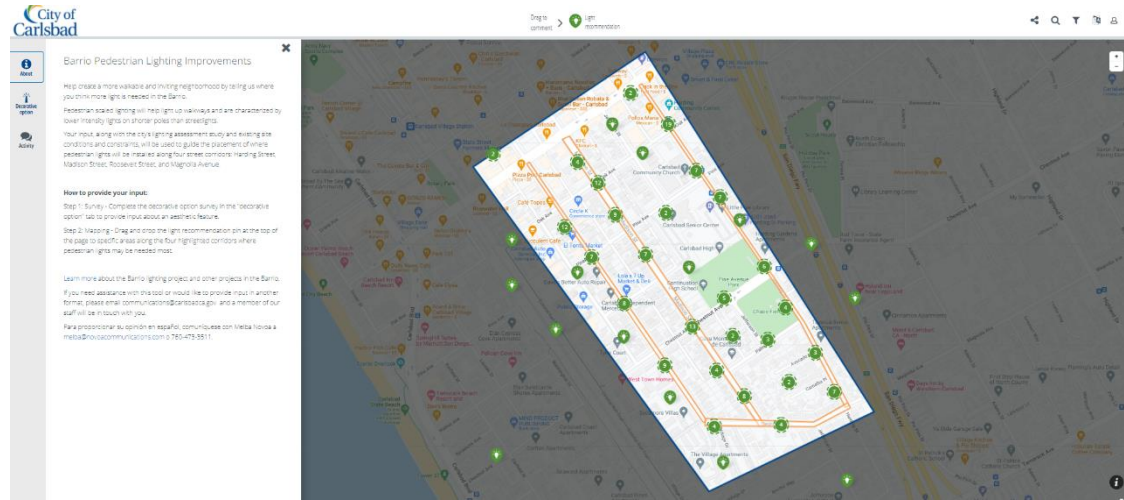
City of Carlsbad

Drag to comment > Light recommendation

About

Decorative option

Activity

Barrio Pedestrian Lighting Improvements

Help create a more walkable and inviting neighborhood by telling us where you think more lights is needed in the Barrio.

Pedestrian scaled lighting will help light up walkways and are characterized by lower intensity lights on shorter poles than streetlights.

Your input, along with the city's lighting assessment study and existing site conditions and constraints, will be used to guide the placement of where pedestrian lights will be installed along four street corridors: Harding Street, Madison Street, Roosevelt Street, and Magnolia Avenue.

How to provide your input:

Step 1: Survey - Complete the decorative option survey in the "decorative option" tab to provide input about an aesthetic feature.

Step 2: Mapping - Drag and drop the light recommendation pin at the top of the page to specific areas along the four highlighted corridors where pedestrian lights may be needed most.

Learn more about the Barrio lighting project and other projects in the Barrio.

If you need assistance with this tool or would like to provide input in another format, please email communications@carlsbadca.gov and a member of our staff will be in touch with you.

Para proporcionar su opinión en español, comuníquese con Melba Novoa a melba@novoacommunications.com o 760-473-5511.

Pizza Port Carlsbad
Circle K
El Tenampa Market
Carlsbad Community Church
Carlsbad Senior Center
Carlsbad High
Pine Avenue Park
Chase Field
Lola's 7-Up Market & Deli
Carlsbad Village Station
Cafe Topes
The Village Apartments